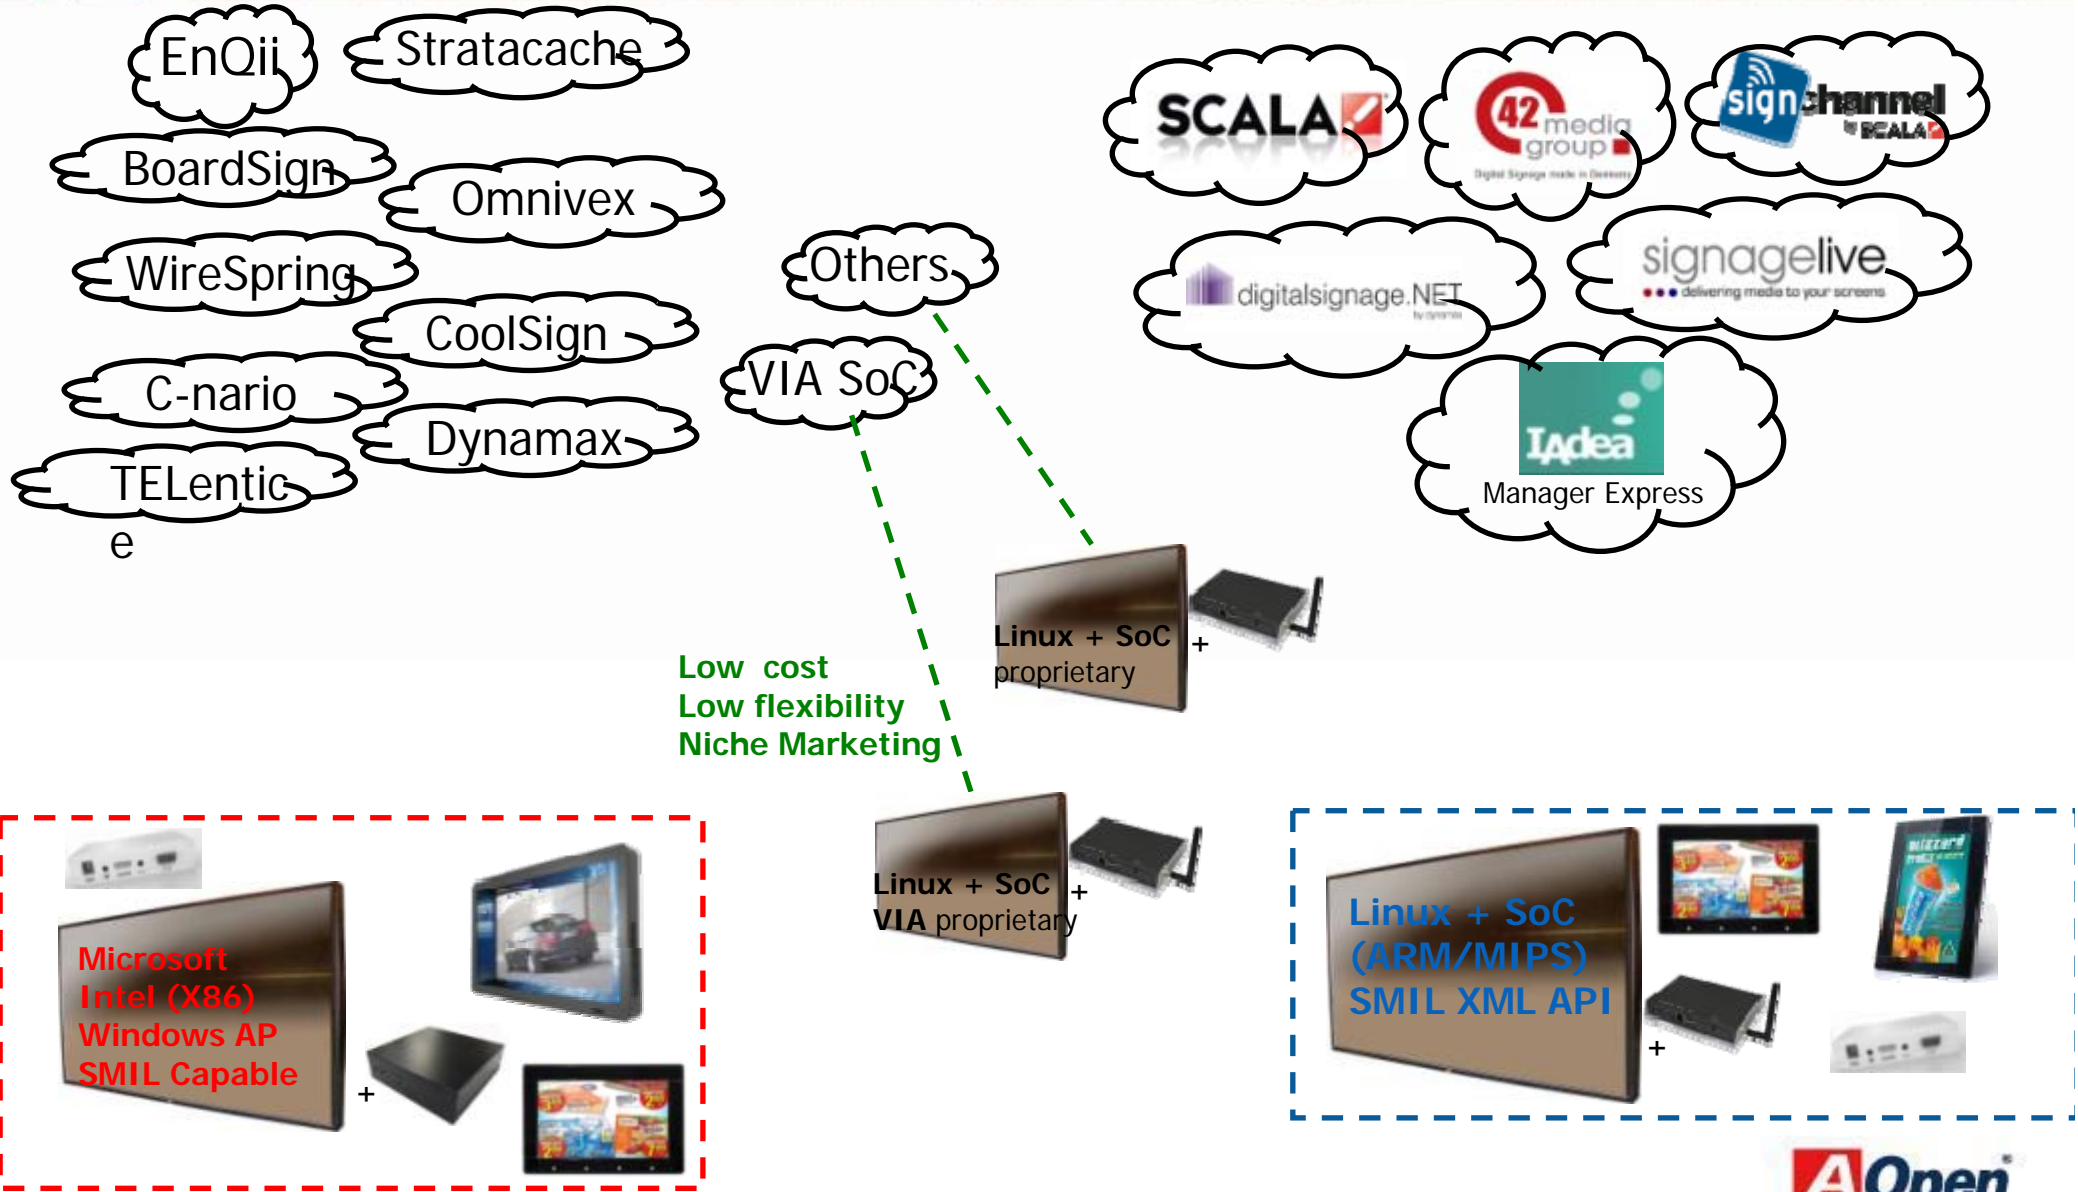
EnQii

Stratacache

BoardSign

Omnivex

WireSpring

CoolSign

C-nario

Dynamax

TELentic
e

Others

VIA SoC

SCALA

42 media group

Digital Signage made in Germany

signchannel by SCALA

digitalsignage.NET

signagelive

delivering media to your screens

IAdea

Manager Express

Linux + SoC
proprietary

+

Low cost
Low flexibility
Niche Marketing

Linux + SoC
VIA proprietary

+

Microsoft
Intel (X86)
Windows AP
SMIL Capable

+

Linux + SoC
(ARM/MIPS)
SMIL XML API

+

AOpen